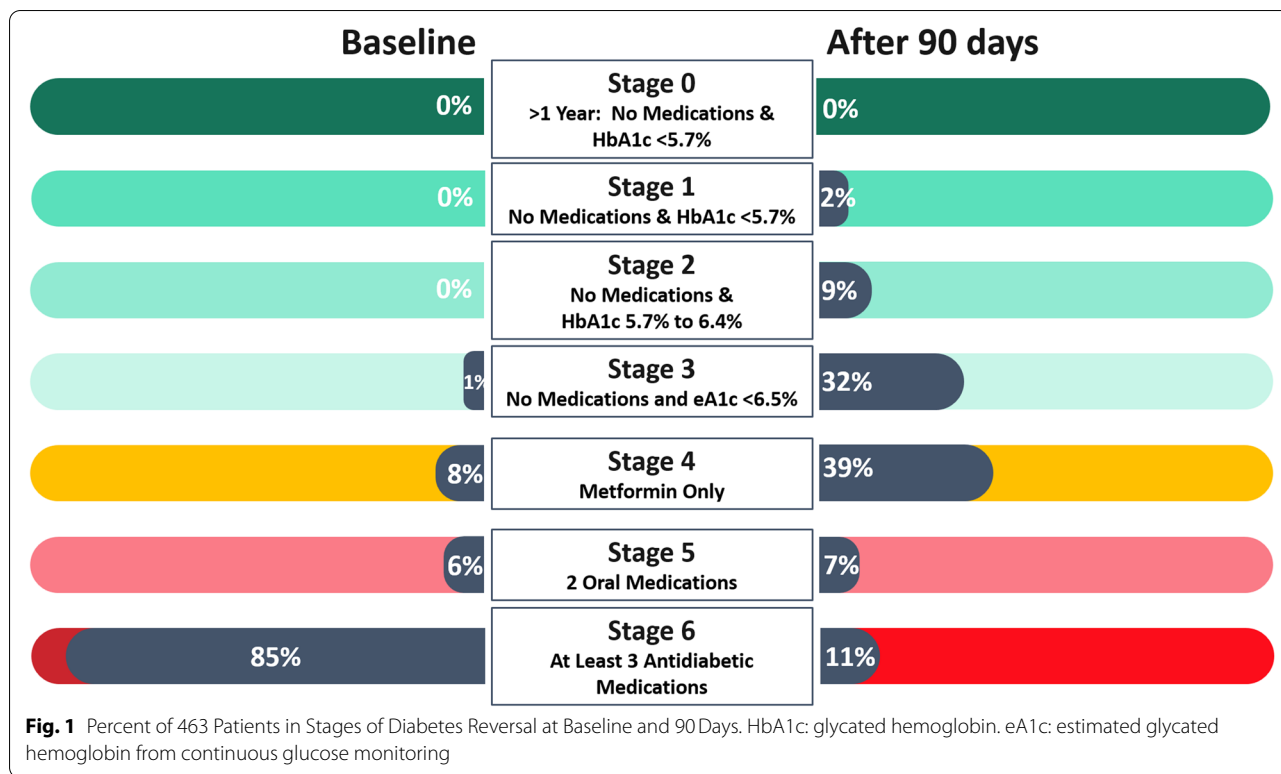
Baseline

After 90 days

0%

Stage 0
>1 Year: No Medications & HbA1c <5.7%

0%

0%

Stage 1
No Medications & HbA1c <5.7%

2%

0%

Stage 2
No Medications & HbA1c 5.7% to 6.4%

9%

1%

Stage 3
No Medications and eA1c <6.5%

32%

8%

Stage 4
Metformin Only

39%

6%

Stage 5
2 Oral Medications

7%

85%

Stage 6
At Least 3 Antidiabetic Medications

11%

**Fig. 1** Percent of 463 Patients in Stages of Diabetes Reversal at Baseline and 90 Days. HbA1c: glycated hemoglobin. eA1c: estimated glycated hemoglobin from continuous glucose monitoring